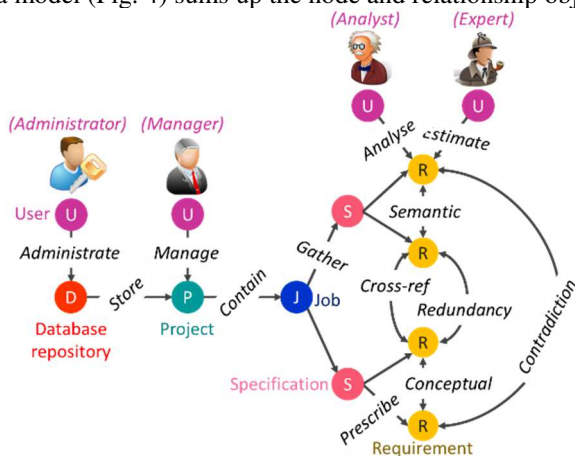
a model (Fig. 4) sums up the node and relationship obj

(Analyst) (Expert)

U U

Analyse Estimate

(Administrator) (Manager)

R

S

Semantic

User U U

Gather

Administrate Manage R

Cross-ref

Store Contain

D P J Job

Redundancy

Database Project

repository

R

Contradiction

Specification S

Conceptual

Prescribe

R

Requirement